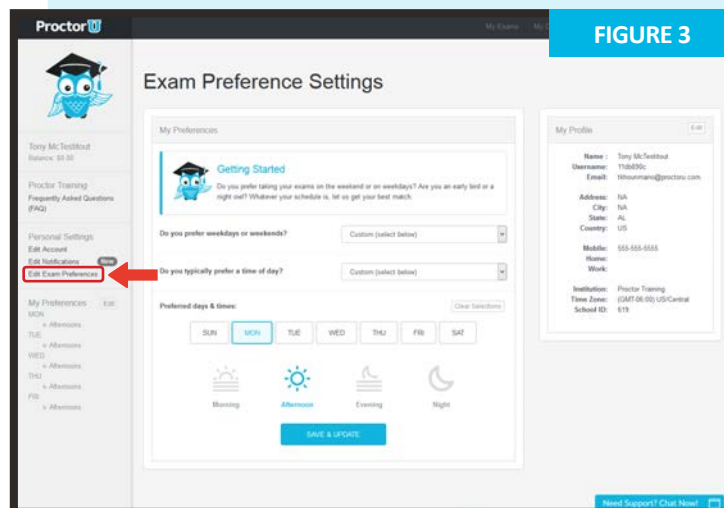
ProctorU

My Exams My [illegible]

FIGURE 3

Tony McTestitout
Balance: $0.00

Proctor Training
Frequently Asked Questions (FAQ)

Personal Settings
Edit Account
Edit Notifications New
Edit Exam Preferences

My Preferences Edit
MON
» Afternoon
TUE
» Afternoon
WED
» Afternoon
THU
» Afternoon
FRI
» Afternoon

Exam Preference Settings

My Preferences

Getting Started
Do you prefer taking your exams on the weekend or on weekdays? Are you an early bird or a night owl? Whatever your schedule is, let us get your best match.

Do you prefer weekdays or weekends? Custom (select below)

Do you typically prefer a time of day? Custom (select below)

Preferred days & times: Clear Selections

SUN MON TUE WED THU FRI SAT

Morning Afternoon Evening Night

SAVE & UPDATE

My Profile Edit

Name: Tony McTestitout
Username: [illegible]
Email: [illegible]@proctoru.com

Address: NA
City: NA
State: AL
Country: US

Mobile: 555-555-5555
Home:
Work:

Institution: Proctor Training
Time Zone: (GMT-06:00) US/Central
School ID: 619

Need Support? Chat Now!